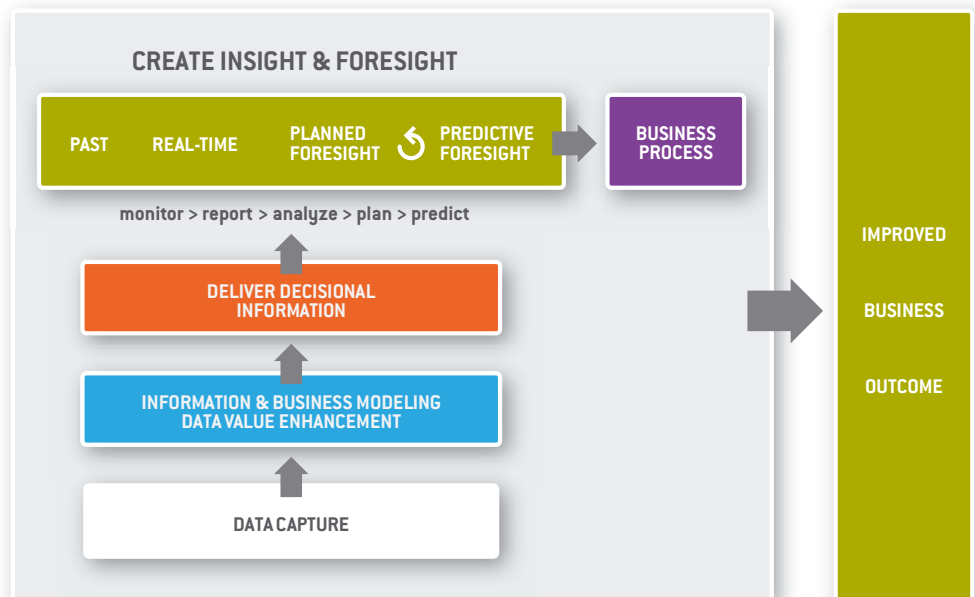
CREATE INSIGHT & FORESIGHT

PAST

REAL-TIME

PLANNED FORESIGHT

PREDICTIVE FORESIGHT

BUSINESS PROCESS

monitor > report > analyze > plan > predict

DELIVER DECISIONAL INFORMATION

INFORMATION & BUSINESS MODELING DATA VALUE ENHANCEMENT

DATA CAPTURE

IMPROVED

BUSINESS

OUTCOME